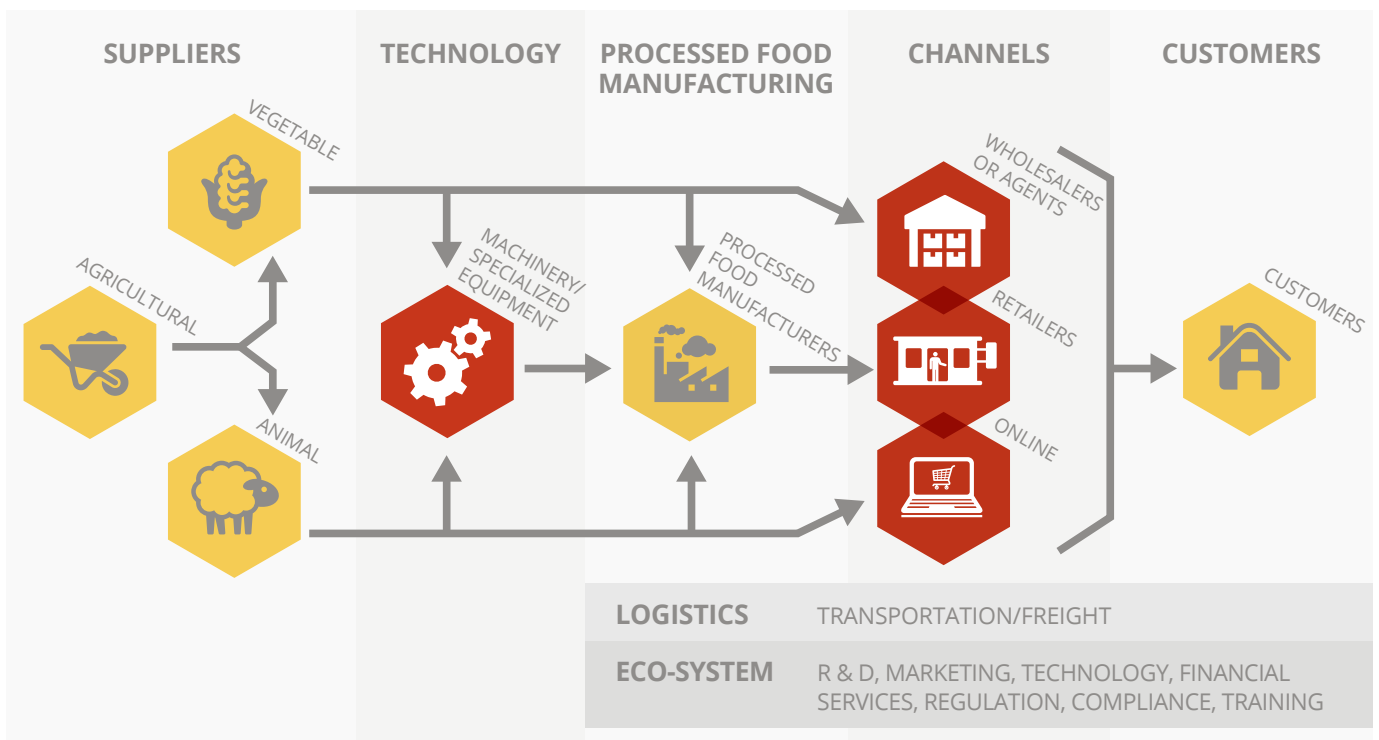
SUPPLIERS

TECHNOLOGY

PROCESSED FOOD MANUFACTURING

CHANNELS

CUSTOMERS

VEGETABLE

AGRICULTURAL

ANIMAL

MACHINERY/ SPECIALIZED EQUIPMENT

PROCESSED FOOD MANUFACTURERS

WHOLESALERS OR AGENTS

RETAILERS

ONLINE

CUSTOMERS

LOGISTICS TRANSPORTATION/FREIGHT

ECO-SYSTEM R & D, MARKETING, TECHNOLOGY, FINANCIAL SERVICES, REGULATION, COMPLIANCE, TRAINING